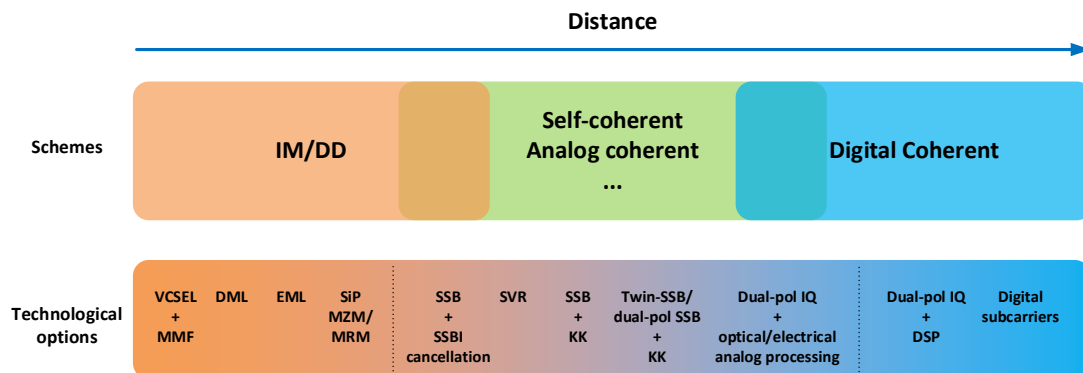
Distance

Schemes

IM/DD

Self-coherent
Analog coherent
...

Digital Coherent

Technological options

VCSEL + MMF

DML

EML

SiP MZM/ MRM

SSB + SSBI cancellation

SVR

SSB + KK

Twin-SSB/ dual-pol SSB + KK

Dual-pol IQ + optical/electrical analog processing

Dual-pol IQ + DSP

Digital subcarriers